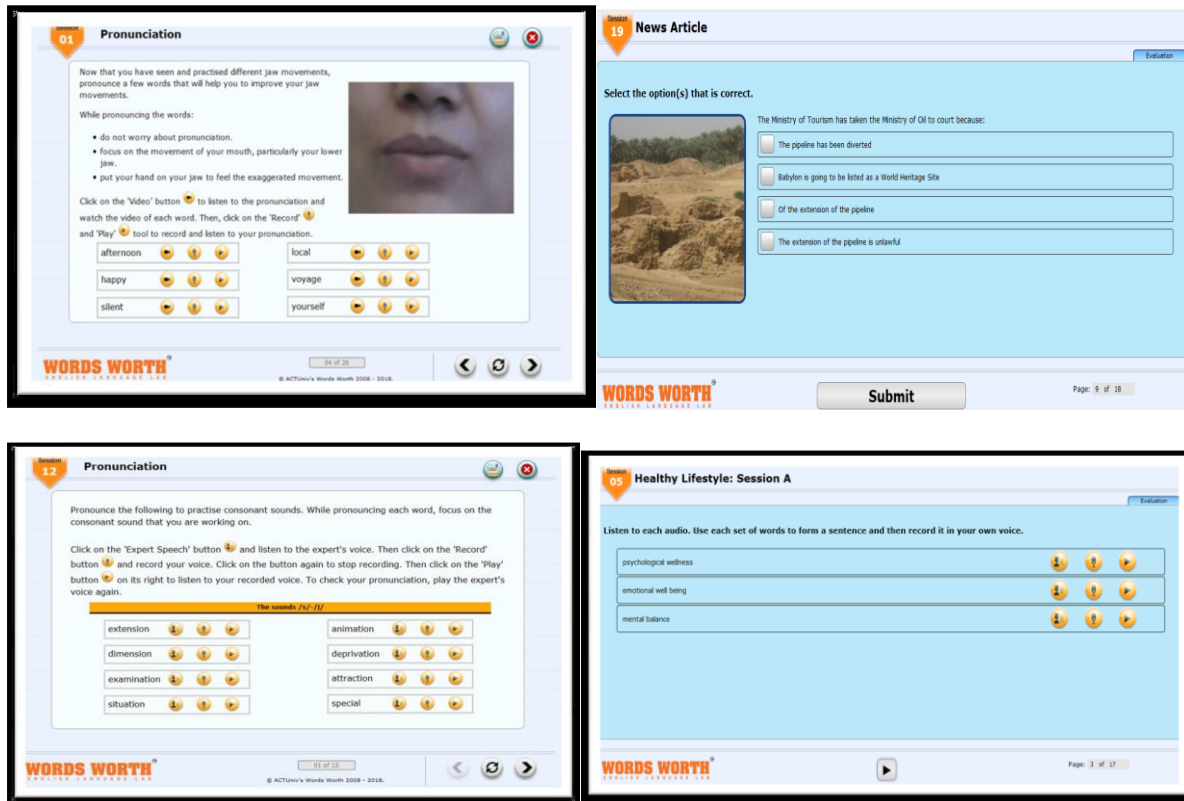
Session 01 Pronunciation

Now that you have seen and practised different jaw movements, pronounce a few words that will help you to improve your jaw movements.

While pronouncing the words:

• do not worry about pronunciation.
• focus on the movement of your mouth, particularly your lower jaw.
• put your hand on your jaw to feel the exaggerated movement.

Click on the 'Video' button to listen to the pronunciation and watch the video of each word. Then, click on the 'Record' and 'Play' tool to record and listen to your pronunciation.

| afternoon | local |
|---|---|
| happy | voyage |
| silent | yourself |

WORDS WORTH ENGLISH LANGUAGE LAB

04 of 26

© ACTUniv's Words Worth 2008 - 2018.

Session 19 News Article

Evaluation

Select the option(s) that is correct.

The Ministry of Tourism has taken the Ministry of Oil to court because:

The pipeline has been diverted

Babylon is going to be listed as a World Heritage Site

Of the extension of the pipeline

The extension of the pipeline is unlawful

WORDS WORTH ENGLISH LANGUAGE LAB

Submit

Page: 9 of 18

Session 12 Pronunciation

Pronounce the following to practise consonant sounds. While pronouncing each word, focus on the consonant sound that you are working on.

Click on the 'Expert Speech' button and listen to the expert's voice. Then click on the 'Record' button and record your voice. Click on the button again to stop recording. Then click on the 'Play' button on its right to listen to your recorded voice. To check your pronunciation, play the expert's voice again.

The sounds /s/-/ʃ/

| extension | animation |
|---|---|
| dimension | deprivation |
| examination | attraction |
| situation | special |

WORDS WORTH ENGLISH LANGUAGE LAB

01 of 15

© ACTUniv's Words Worth 2008 - 2018.

Session 05 Healthy Lifestyle: Session A

Evaluation

Listen to each audio. Use each set of words to form a sentence and then record it in your own voice.

psychological wellness

emotional well being

mental balance

WORDS WORTH ENGLISH LANGUAGE LAB

Page: 3 of 17